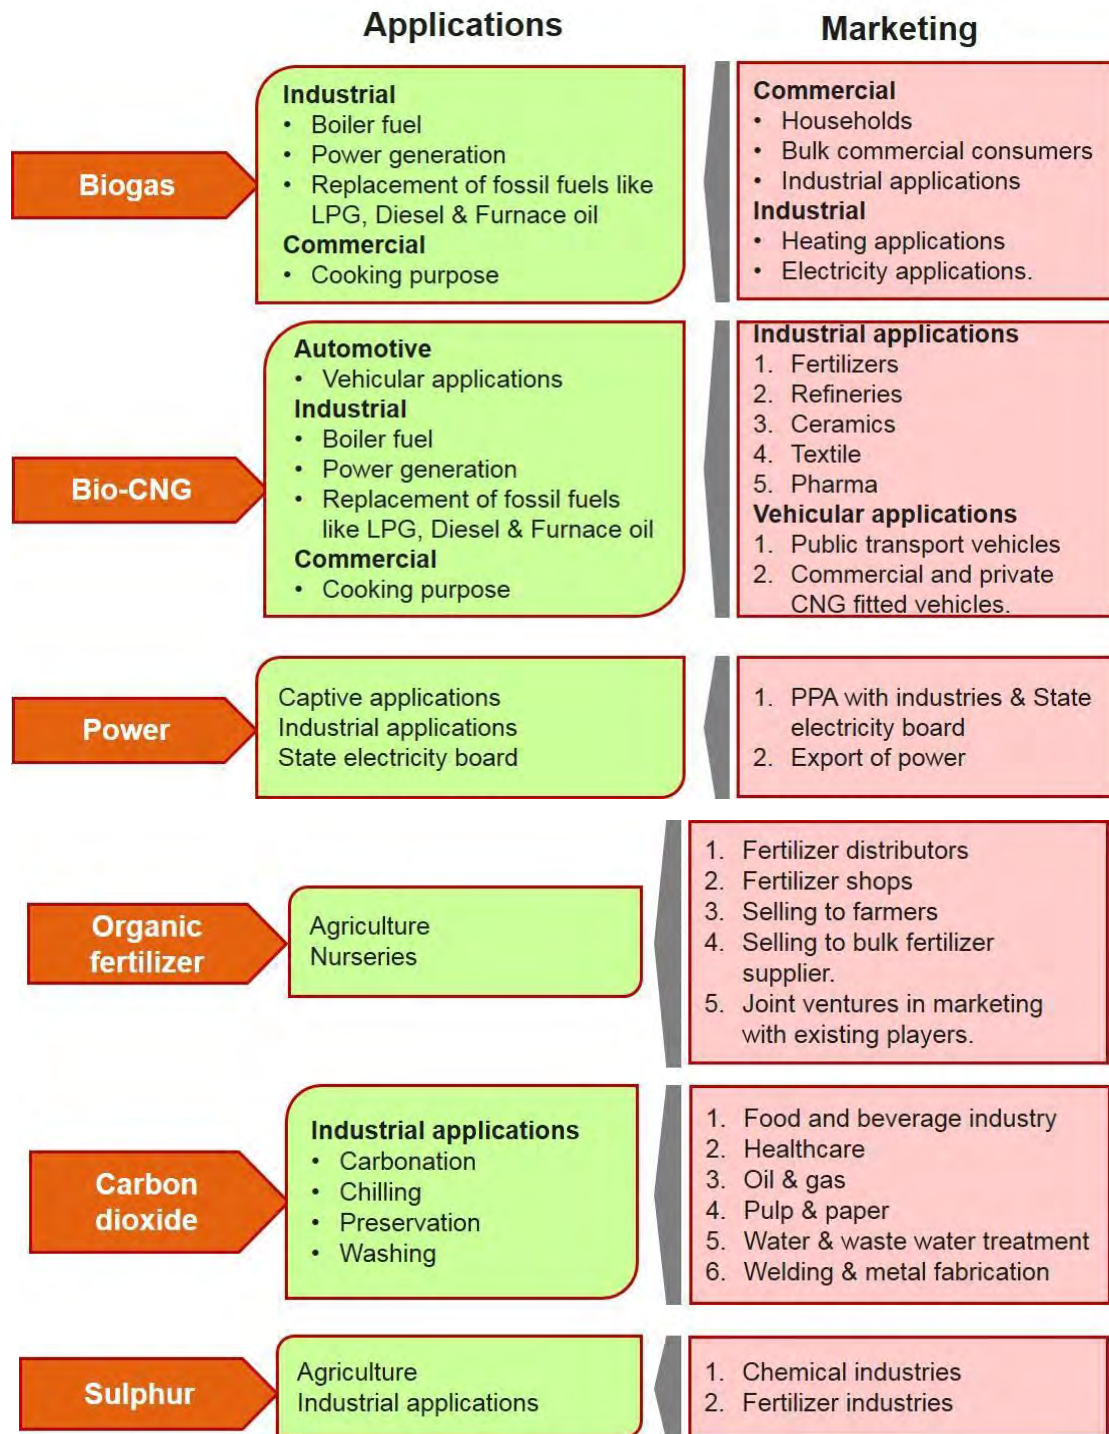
Applications

Marketing

Biogas

Industrial
• Boiler fuel
• Power generation
• Replacement of fossil fuels like LPG, Diesel & Furnace oil
Commercial
• Cooking purpose

Commercial
• Households
• Bulk commercial consumers
• Industrial applications
Industrial
• Heating applications
• Electricity applications.

Bio-CNG

Automotive
• Vehicular applications
Industrial
• Boiler fuel
• Power generation
• Replacement of fossil fuels like LPG, Diesel & Furnace oil
Commercial
• Cooking purpose

Industrial applications
1. Fertilizers
2. Refineries
3. Ceramics
4. Textile
5. Pharma
Vehicular applications
1. Public transport vehicles
2. Commercial and private CNG fitted vehicles.

Power

Captive applications
Industrial applications
State electricity board

1. PPA with industries & State electricity board
2. Export of power

Organic fertilizer

Agriculture
Nurseries

1. Fertilizer distributors
2. Fertilizer shops
3. Selling to farmers
4. Selling to bulk fertilizer supplier.
5. Joint ventures in marketing with existing players.

Carbon dioxide

Industrial applications
• Carbonation
• Chilling
• Preservation
• Washing

1. Food and beverage industry
2. Healthcare
3. Oil & gas
4. Pulp & paper
5. Water & waste water treatment
6. Welding & metal fabrication

Sulphur

Agriculture
Industrial applications

1. Chemical industries
2. Fertilizer industries